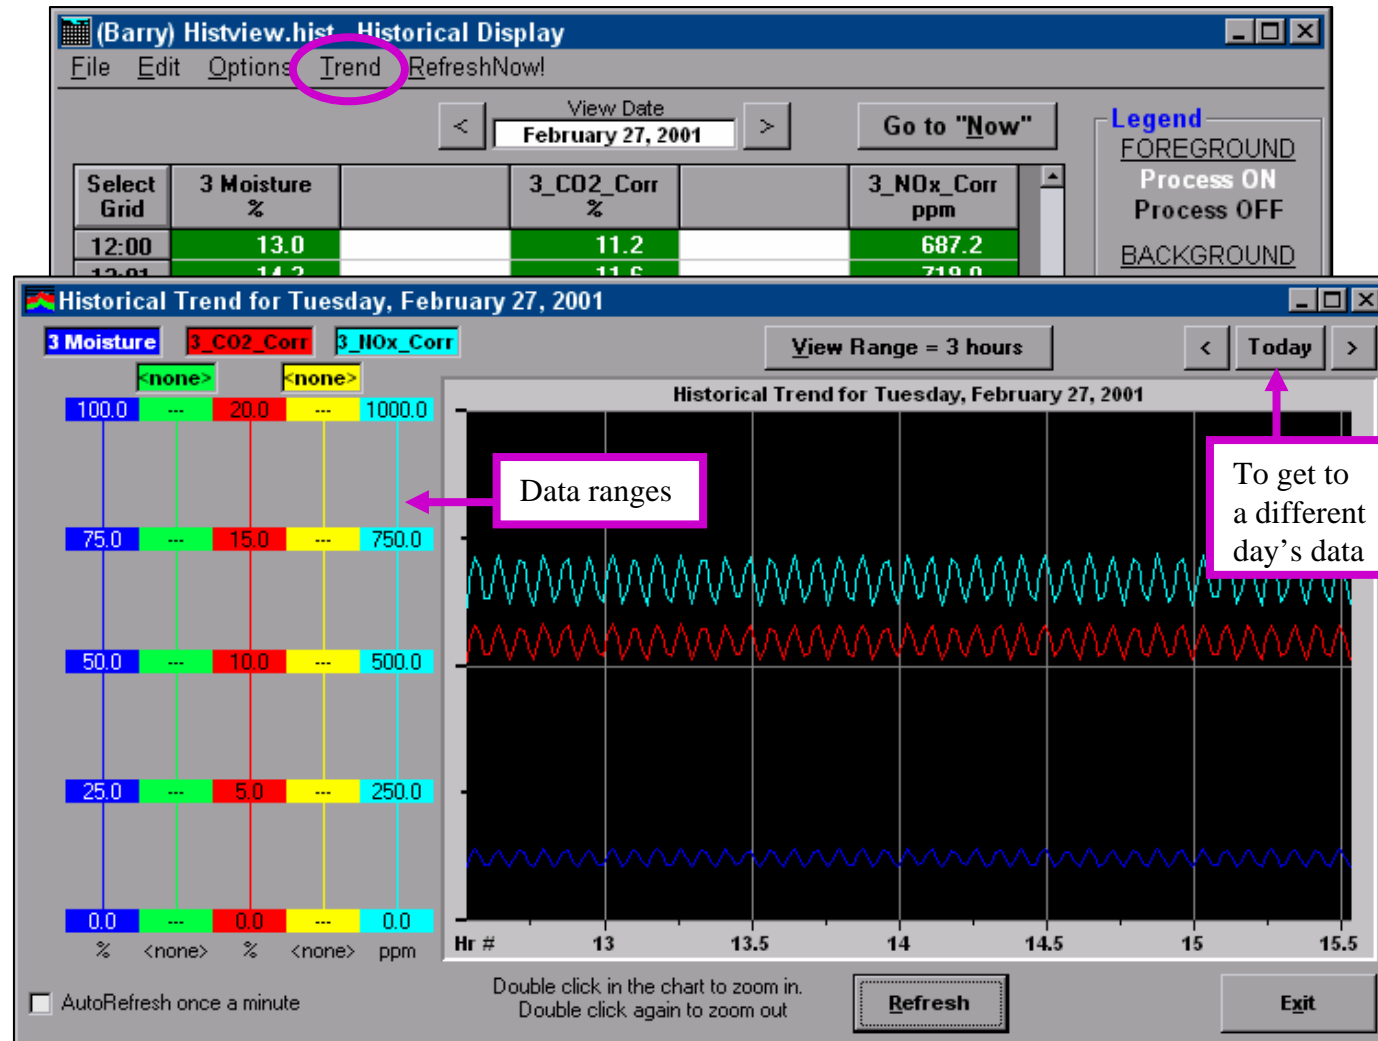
(Barry) Histview.hist - Historical Display

File Edit Options Trend RefreshNow!

View Date
< February 27, 2001 >
Go to "Now"

Legend
FOREGROUND
Process ON
Process OFF
BACKGROUND

| Select Grid | 3 Moisture % | | 3_CO2_Corr % | | 3_NOx_Corr ppm |
|---|---|---|---|---|---|
| 12:00 | 13.0 | | 11.2 | | 687.2 |
| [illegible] | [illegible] | | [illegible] | | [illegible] |

Historical Trend for Tuesday, February 27, 2001

3 Moisture 3_CO2_Corr 3_NOx_Corr
<none> <none>

View Range = 3 hours
< Today >

| 100.0 | --- | 20.0 | --- | 1000.0 |
|---|---|---|---|---|
| 75.0 | --- | 15.0 | --- | 750.0 |
| 50.0 | --- | 10.0 | --- | 500.0 |
| 25.0 | --- | 5.0 | --- | 250.0 |
| 0.0 | --- | 0.0 | --- | 0.0 |
| % | <none> | % | <none> | ppm |

Data ranges

Historical Trend for Tuesday, February 27, 2001

To get to a different day's data

Hr # 13 13.5 14 14.5 15 15.5

AutoRefresh once a minute

Double click in the chart to zoom in.
Double click again to zoom out

Refresh

Exit